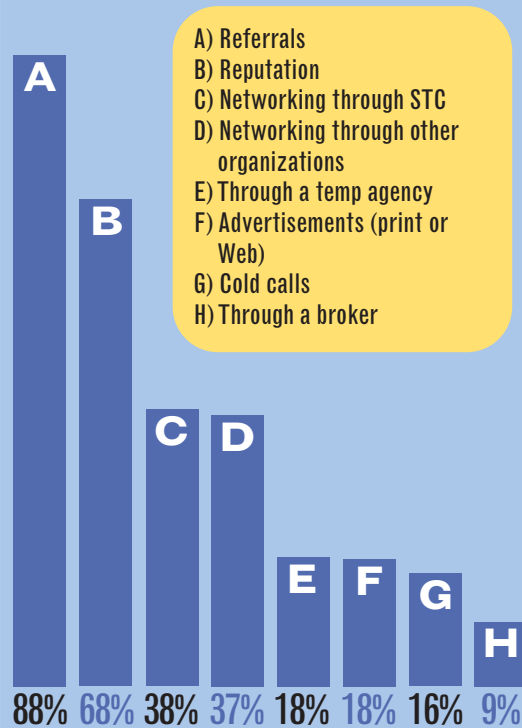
A) Referrals
B) Reputation
C) Networking through STC
D) Networking through other organizations
E) Through a temp agency
F) Advertisements (print or Web)
G) Cold calls
H) Through a broker

A
B
C
D
E
F
G
H

88% 68% 38% 37% 18% 18% 16% 9%